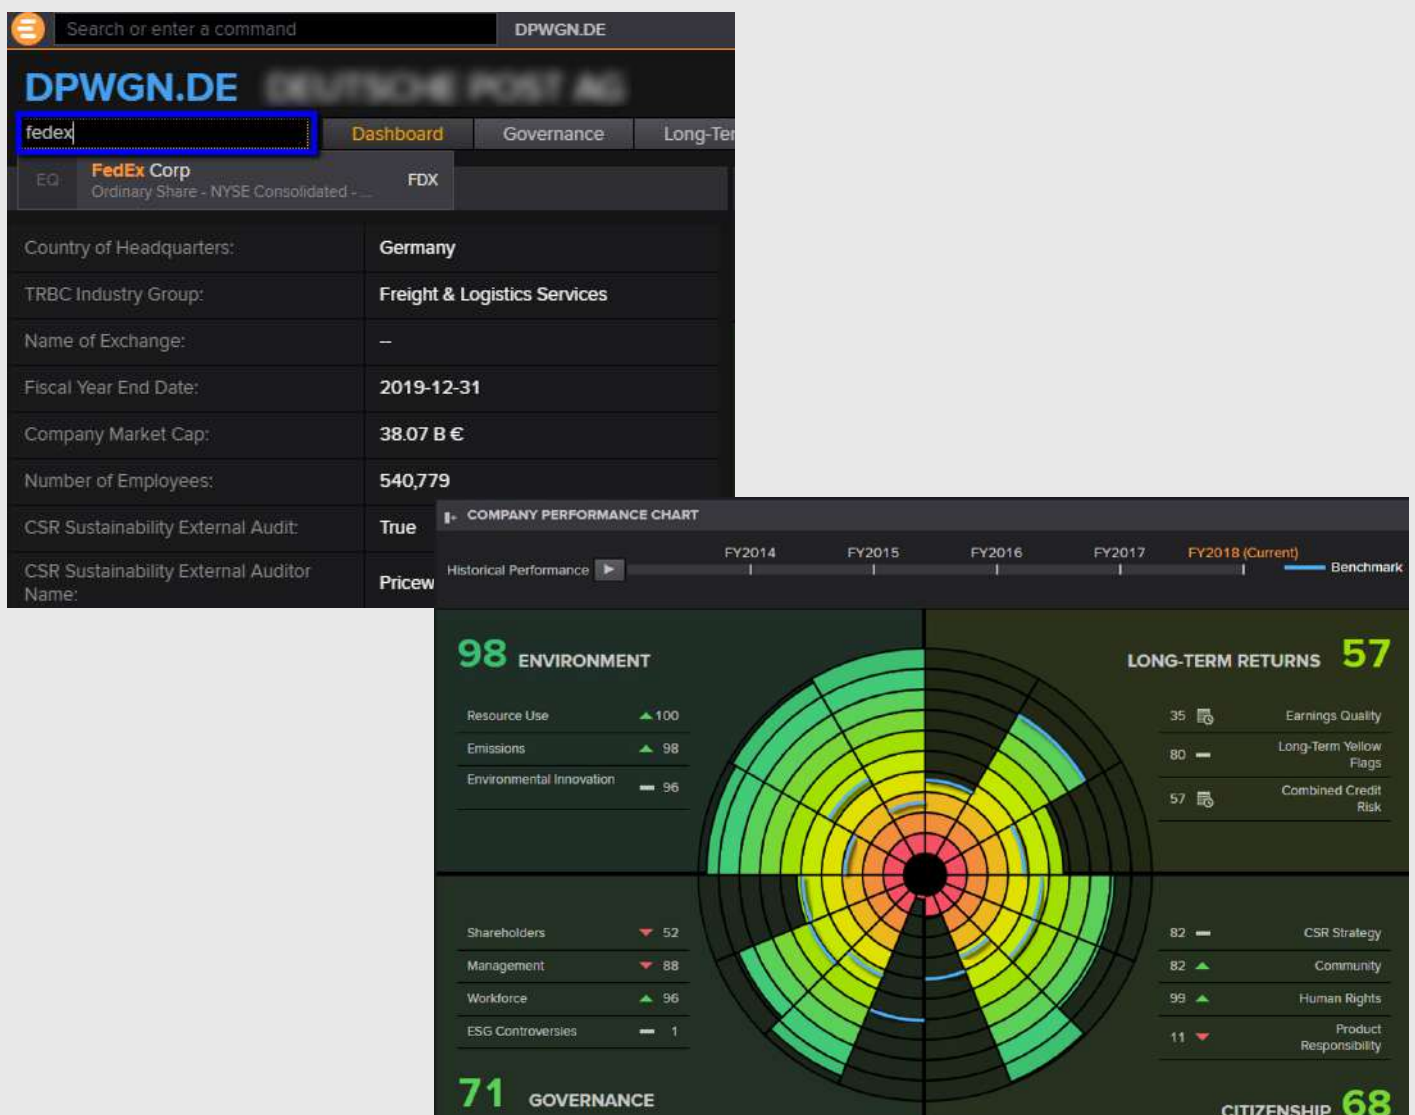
Search or enter a command

DPWGN.DE

DPWGN.DE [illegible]

fedex

Dashboard Governance Long-Te

EQ FedEx Corp
Ordinary Share - NYSE Consolidated - ... FDX

| | |
|---|---|
| Country of Headquarters: | Germany |
| TRBC Industry Group: | Freight & Logistics Services |
| Name of Exchange: | – |
| Fiscal Year End Date: | 2019-12-31 |
| Company Market Cap: | 38.07 B € |
| Number of Employees: | 540,779 |
| CSR Sustainability External Audit: | True |
| CSR Sustainability External Auditor Name: | Pricew |

COMPANY PERFORMANCE CHART

Historical Performance FY2014 FY2015 FY2016 FY2017 FY2018 (Current) Benchmark

98 ENVIRONMENT
Resource Use 100
Emissions 98
Environmental Innovation 96

LONG-TERM RETURNS 57
35 Earnings Quality
80 Long-Term Yellow Flags
57 Combined Credit Risk

Shareholders 52
Management 88
Workforce 96
ESG Controversies 1

71 GOVERNANCE

82 CSR Strategy
82 Community
99 Human Rights
11 Product Responsibility

CITIZENSHIP 68